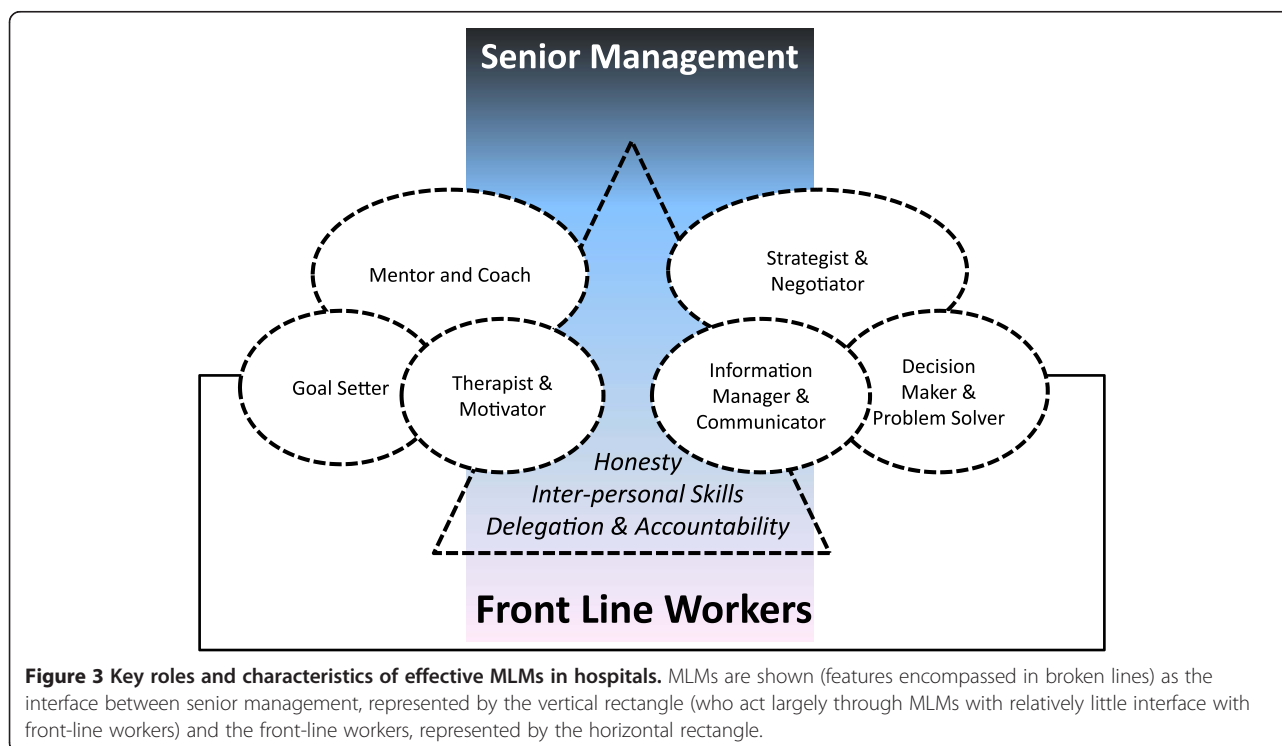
Senior Management

Mentor and Coach

Strategist & Negotiator

Goal Setter

Therapist & Motivator

Information Manager & Communicator

Decision Maker & Problem Solver

Honesty
Inter-personal Skills
Delegation & Accountability

Front Line Workers

**Figure 3 Key roles and characteristics of effective MLMs in hospitals.** MLMs are shown (features encompassed in broken lines) as the interface between senior management, represented by the vertical rectangle (who act largely through MLMs with relatively little interface with front-line workers) and the front-line workers, represented by the horizontal rectangle.